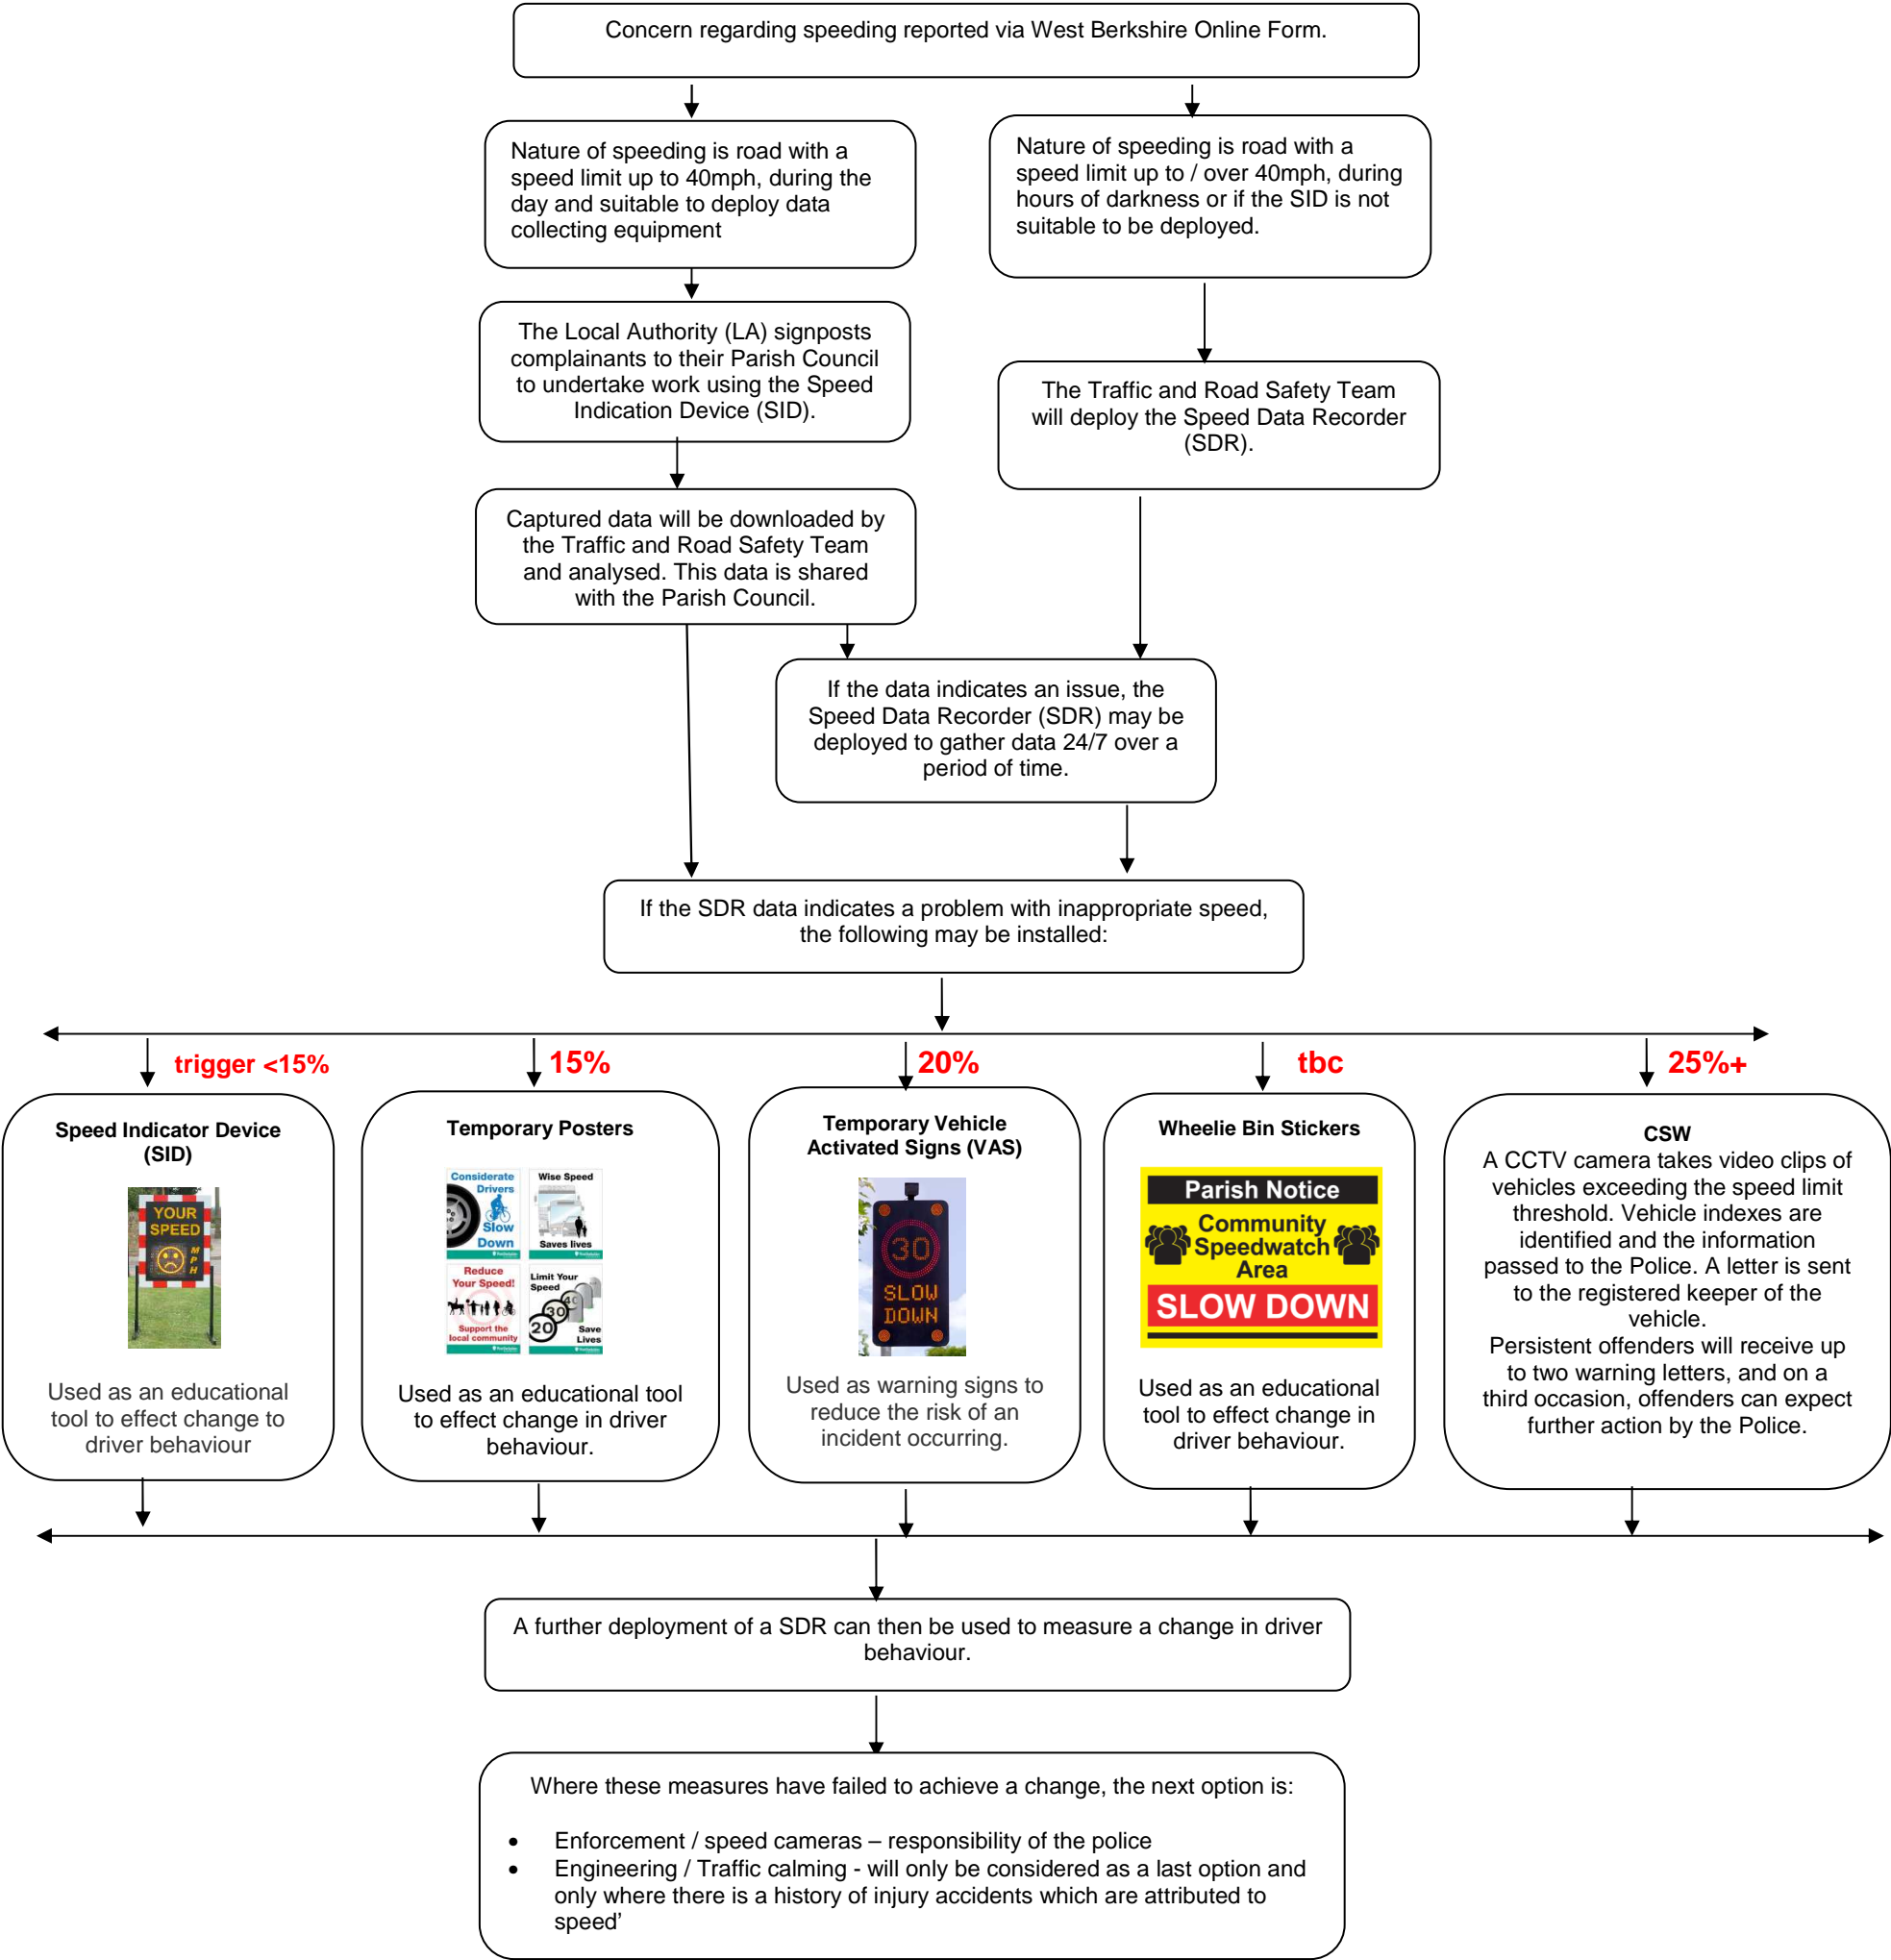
Concern regarding speeding reported via West Berkshire Online Form.

Nature of speeding is road with a speed limit up to 40mph, during the day and suitable to deploy data collecting equipment

Nature of speeding is road with a speed limit up to / over 40mph, during hours of darkness or if the SID is not suitable to be deployed.

The Local Authority (LA) signposts complainants to their Parish Council to undertake work using the Speed Indication Device (SID).

The Traffic and Road Safety Team will deploy the Speed Data Recorder (SDR).

Captured data will be downloaded by the Traffic and Road Safety Team and analysed. This data is shared with the Parish Council.

If the data indicates an issue, the Speed Data Recorder (SDR) may be deployed to gather data 24/7 over a period of time.

If the SDR data indicates a problem with inappropriate speed, the following may be installed:

trigger <15%

15%

20%

tbc

25%+

Speed Indicator Device (SID)

YOUR SPEED MPH

Used as an educational tool to effect change to driver behaviour

Temporary Posters

Considerate Drivers Slow Down

Wise Speed Saves lives

Reduce Your Speed! Support the local community

Limit Your Speed 40 30 20 Save Lives

Used as an educational tool to effect change in driver behaviour.

Temporary Vehicle Activated Signs (VAS)

30 SLOW DOWN

Used as warning signs to reduce the risk of an incident occurring.

Wheelie Bin Stickers

Parish Notice
Community Speedwatch Area
SLOW DOWN

Used as an educational tool to effect change in driver behaviour.

CSW
A CCTV camera takes video clips of vehicles exceeding the speed limit threshold. Vehicle indexes are identified and the information passed to the Police. A letter is sent to the registered keeper of the vehicle.
Persistent offenders will receive up to two warning letters, and on a third occasion, offenders can expect further action by the Police.

A further deployment of a SDR can then be used to measure a change in driver behaviour.

Where these measures have failed to achieve a change, the next option is:

• Enforcement / speed cameras – responsibility of the police
• Engineering / Traffic calming - will only be considered as a last option and only where there is a history of injury accidents which are attributed to speed'